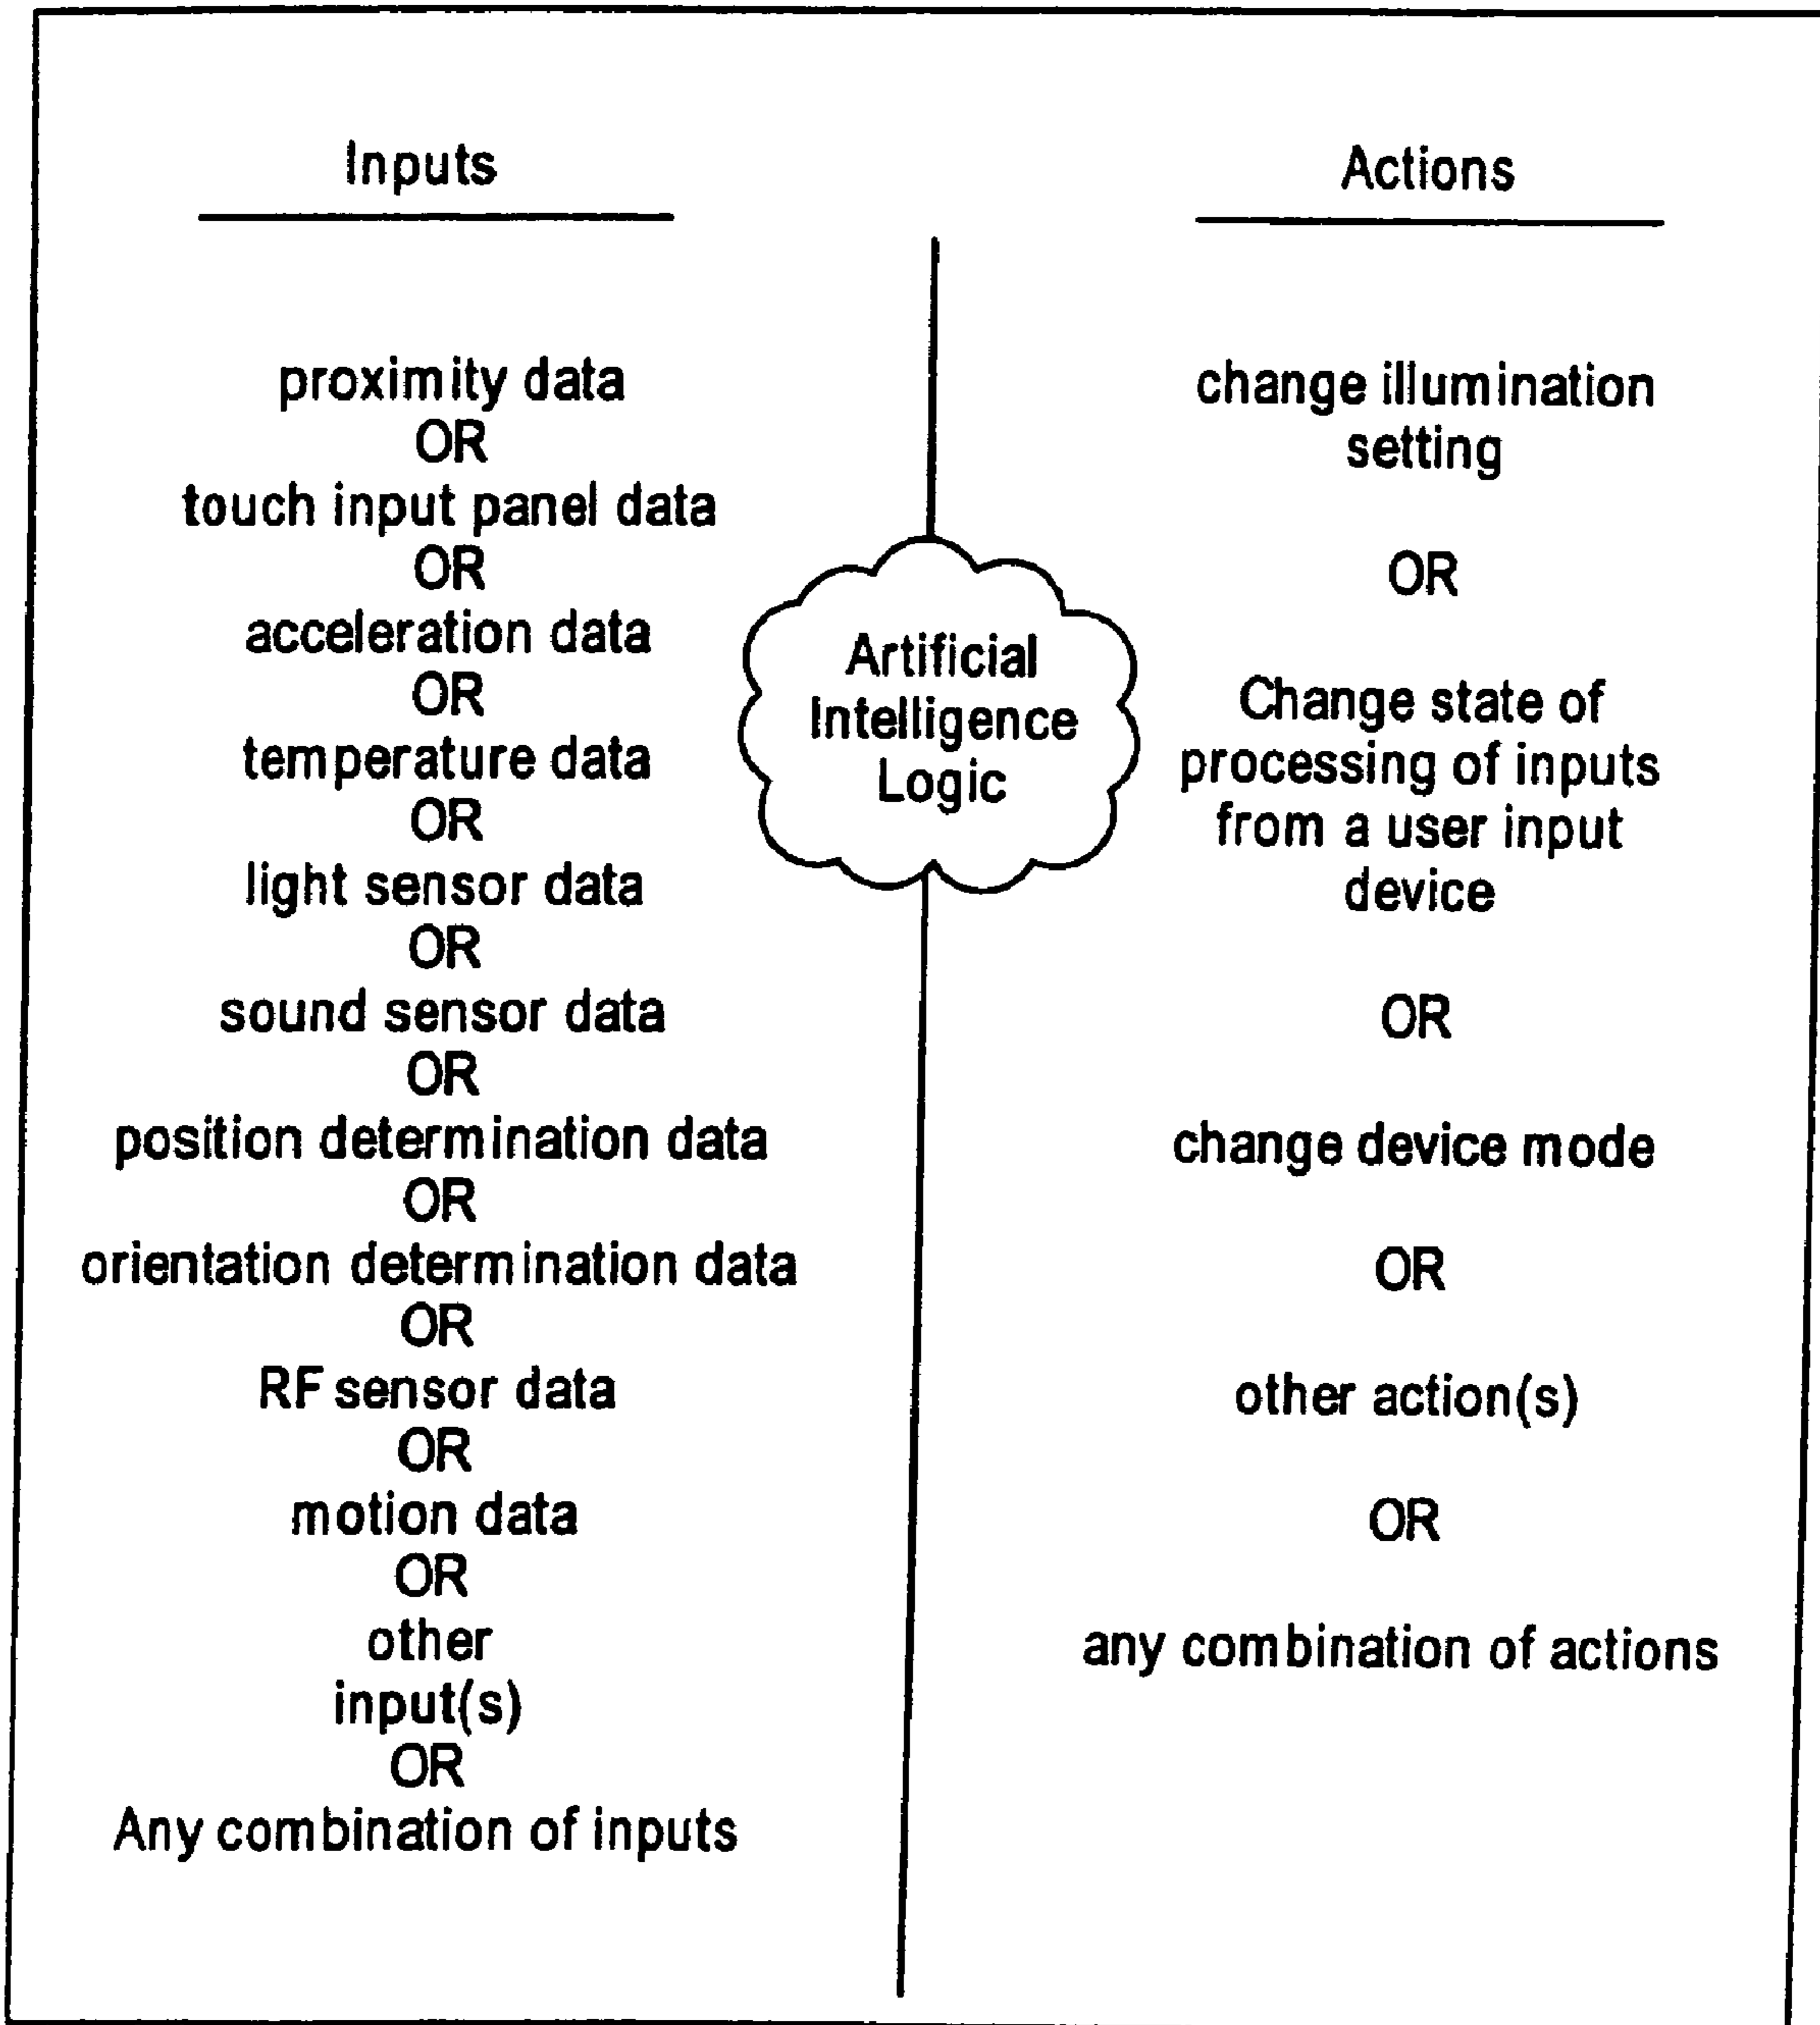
Inputs

proximity data
OR
touch input panel data
OR
acceleration data
OR
temperature data
OR
light sensor data
OR
sound sensor data
OR
position determination data
OR
orientation determination data
OR
RF sensor data
OR
motion data
OR
other input(s)
OR
Any combination of inputs

Artificial Intelligence Logic

Actions

change illumination setting

OR

Change state of processing of inputs from a user input device

OR

change device mode

OR

other action(s)

OR

any combination of actions